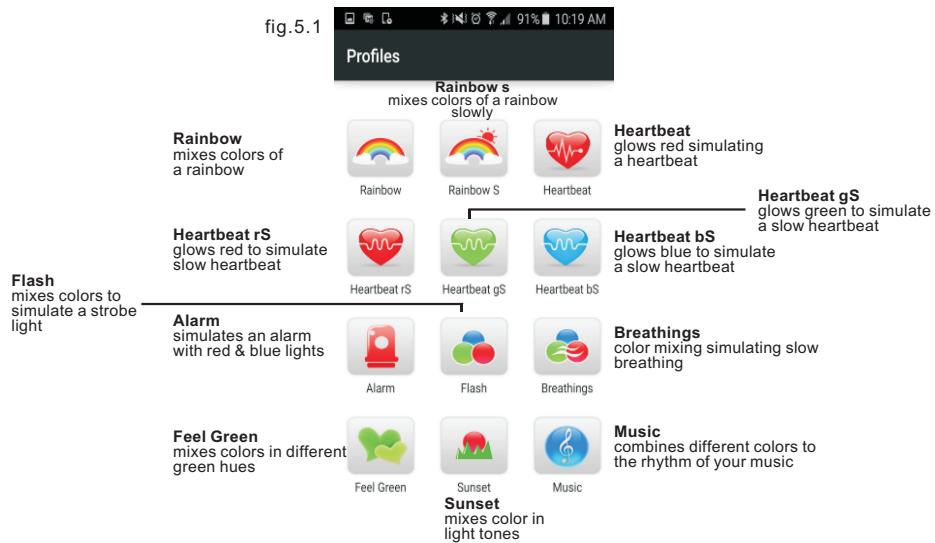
fig.5.1

91% 10:19 AM

Profiles

**Rainbow s**
mixes colors of a rainbow slowly

**Rainbow**
mixes colors of a rainbow

Rainbow

Rainbow S

Heartbeat

**Heartbeat**
glows red simulating a heartbeat

**Heartbeat gS**
glows green to simulate a slow heartbeat

**Heartbeat rS**
glows red to simulate slow heartbeat

Heartbeat rS

Heartbeat gS

Heartbeat bS

**Heartbeat bS**
glows blue to simulate a slow heartbeat

**Flash**
mixes colors to simulate a strobe light

**Alarm**
simulates an alarm with red & blue lights

Alarm

Flash

Breathings

**Breathings**
color mixing simulating slow breathing

**Feel Green**
mixes colors in different green hues

Feel Green

Sunset

Music

**Music**
combines different colors to the rhythm of your music

**Sunset**
mixes color in light tones